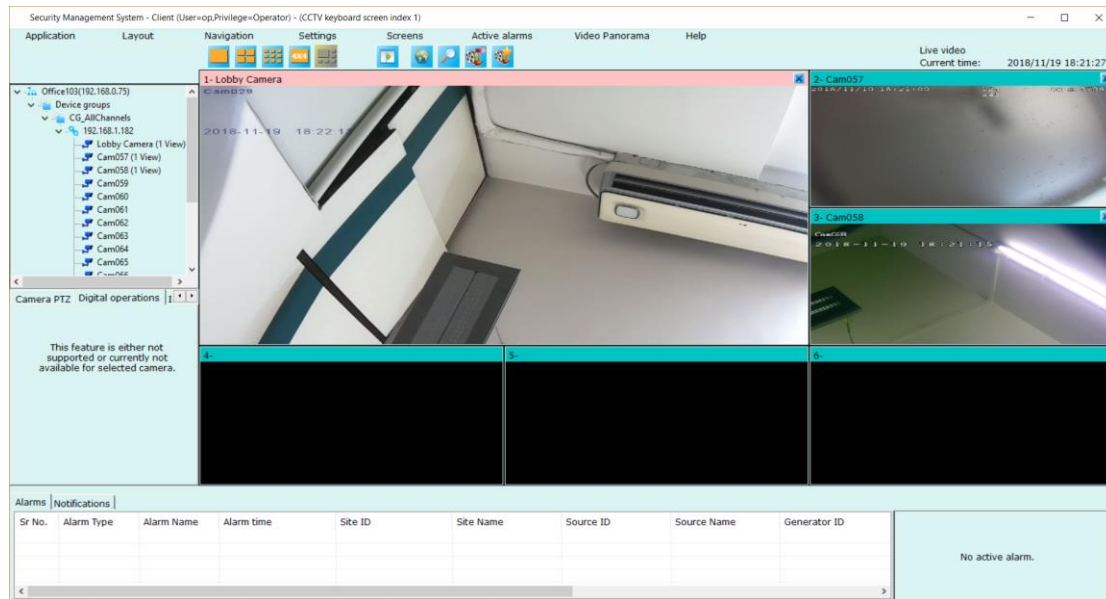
Security Management System - Client (User=op,Privilege=Operator) - (CCTV keyboard screen index 1)

Application Layout Navigation Settings Screens Active alarms Video Panorama Help

Live video
Current time: 2018/11/19 18:21:27

Office103(192.168.0.75)
Device groups
CG_AllChannels
192.168.1.182
Lobby Camera (1 View)
Cam057 (1 View)
Cam058 (1 View)
Cam059
Cam060
Cam061
Cam062
Cam063
Cam064
Cam065

Camera PTZ Digital operations

This feature is either not supported or currently not available for selected camera.

1- Lobby Camera
Cam029
2018-11-19 18:22:1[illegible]

2- Cam057
2018/11/19 18:21:00

3- Cam058
Cam058
2018-11-19 18:21:15

4-

5-

6-

Alarms Notifications

| Sr No. | Alarm Type | Alarm Name | Alarm time | Site ID | Site Name | Source ID | Source Name | Generator ID |
|---|---|---|---|---|---|---|---|---|

No active alarm.